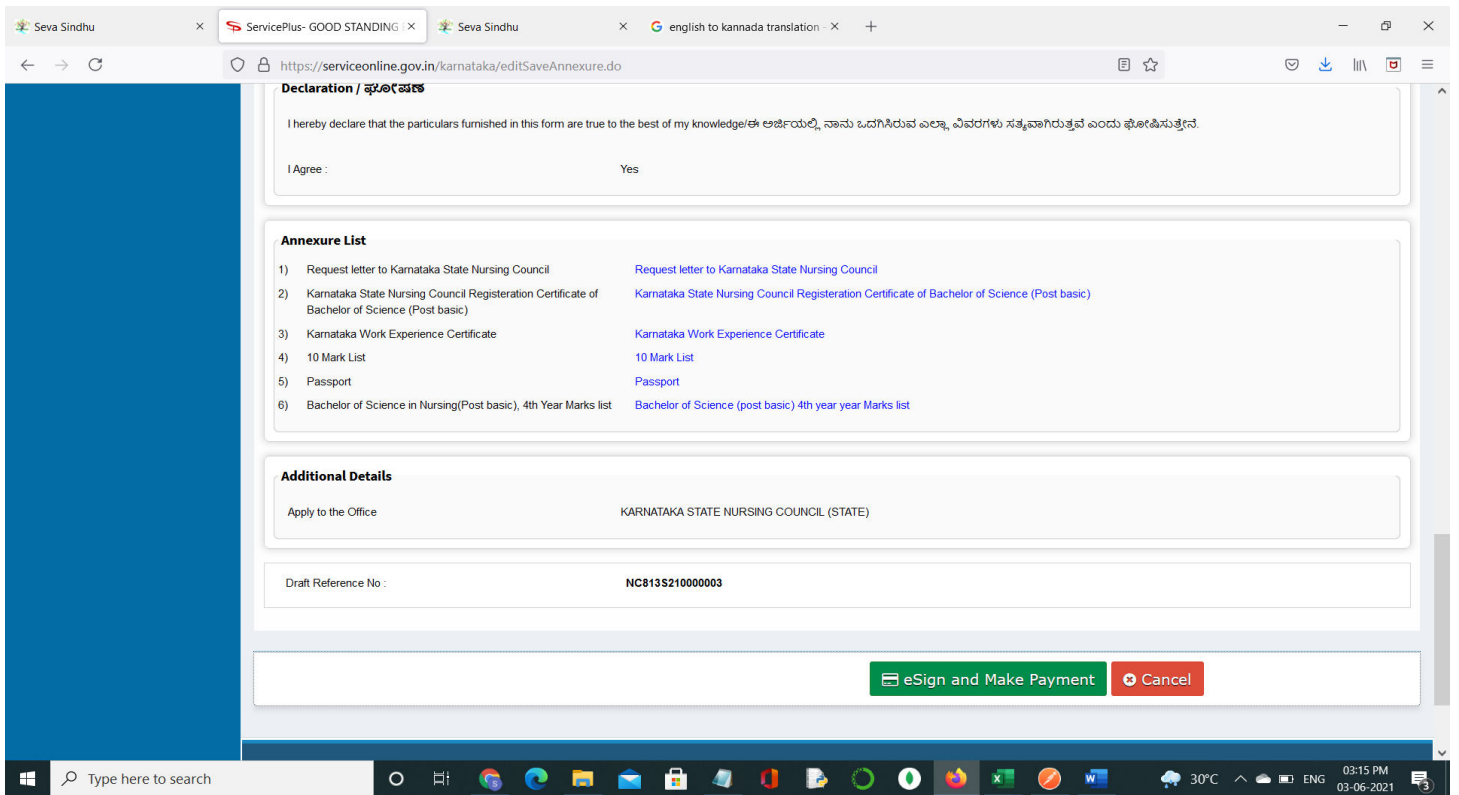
Seva Sindhu ×
ServicePlus- GOOD STANDING ×
Seva Sindhu ×
english to kannada translation ×

https://serviceonline.gov.in/karnataka/editSaveAnnexure.do

Declaration / ಘೋಷಣೆ

I hereby declare that the particulars furnished in this form are true to the best of my knowledge/ಈ ಅರ್ಜಿಯಲ್ಲಿ ನಾನು ಒದಗಿಸಿರುವ ಎಲ್ಲಾ ವಿವರಗಳು ಸತ್ಯವಾಗಿರುತ್ತವೆ ಎಂದು ಘೋಷಿಸುತ್ತೇನೆ.

I Agree : Yes

Annexure List

| | | |
|---|---|---|
| 1) | Request letter to Karnataka State Nursing Council | Request letter to Karnataka State Nursing Council |
| 2) | Karnataka State Nursing Council Registeration Certificate of Bachelor of Science (Post basic) | Karnataka State Nursing Council Registeration Certificate of Bachelor of Science (Post basic) |
| 3) | Karnataka Work Experience Certificate | Karnataka Work Experience Certificate |
| 4) | 10 Mark List | 10 Mark List |
| 5) | Passport | Passport |
| 6) | Bachelor of Science in Nursing(Post basic), 4th Year Marks list | Bachelor of Science (post basic) 4th year year Marks list |

Additional Details

Apply to the Office KARNATAKA STATE NURSING COUNCIL (STATE)

Draft Reference No : NC813S210000003

eSign and Make Payment
Cancel

Type here to search
30°C ENG 03:15 PM 03-06-2021